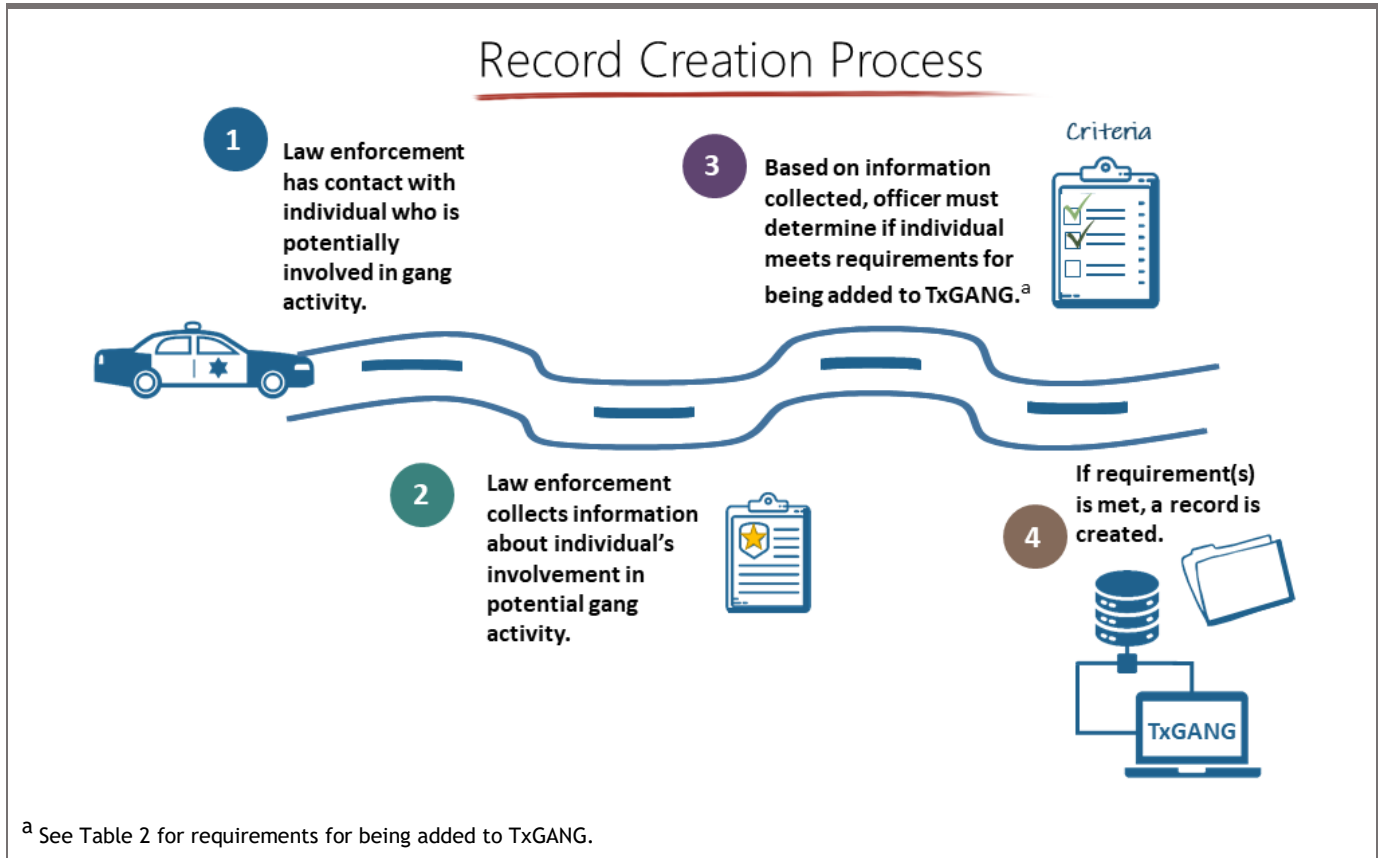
Record Creation Process

1 Law enforcement has contact with individual who is potentially involved in gang activity.

Criteria

3 Based on information collected, officer must determine if individual meets requirements for being added to TxGANG.$^{a}$

2 Law enforcement collects information about individual's involvement in potential gang activity.

4 If requirement(s) is met, a record is created.

TxGANG

$^{a}$ See Table 2 for requirements for being added to TxGANG.